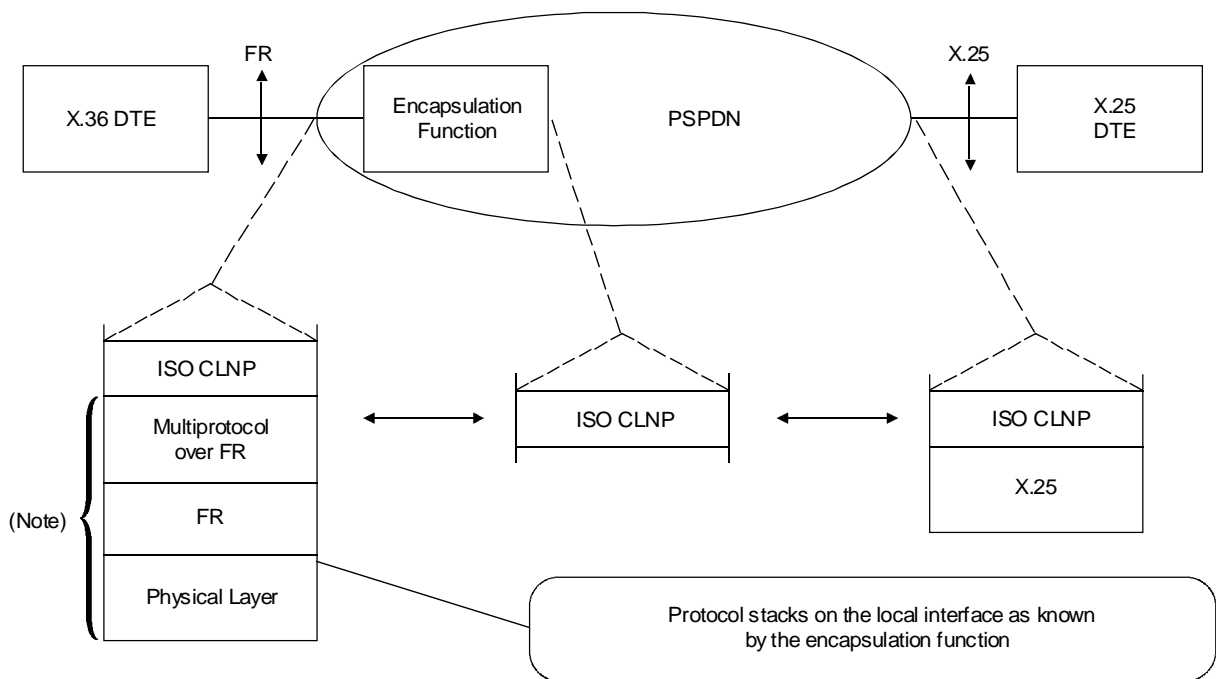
FR

X.36 DTE

Encapsulation Function

PSPDN

X.25

X.25 DTE

ISO CLNP

Multiprotocol over FR

FR

Physical Layer

(Note)

ISO CLNP

ISO CLNP

X.25

Protocol stacks on the local interface as known by the encapsulation function